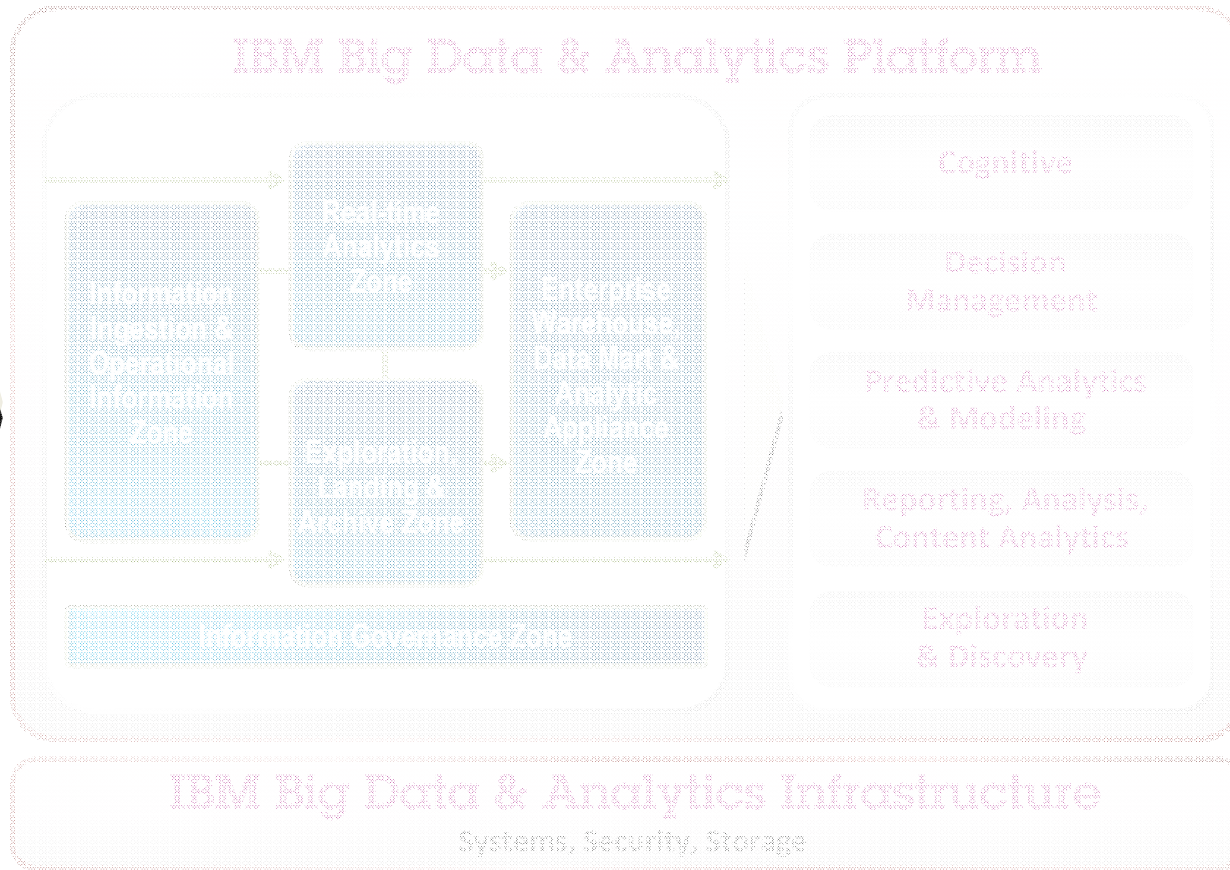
IBM Big Data & Analytics Platform

Information Ingestion & Operational Information Zone

Real-time Analytics Zone

Exploration, Landing & Archive Zone

Enterprise Warehouse, Data Mart & Analytic Appliance Zone

Information Governance Zone

Cognitive

Decision Management

Predictive Analytics & Modeling

Reporting, Analysis, Content Analytics

Exploration & Discovery

IBM Big Data & Analytics Infrastructure

Systems, Security, Storage